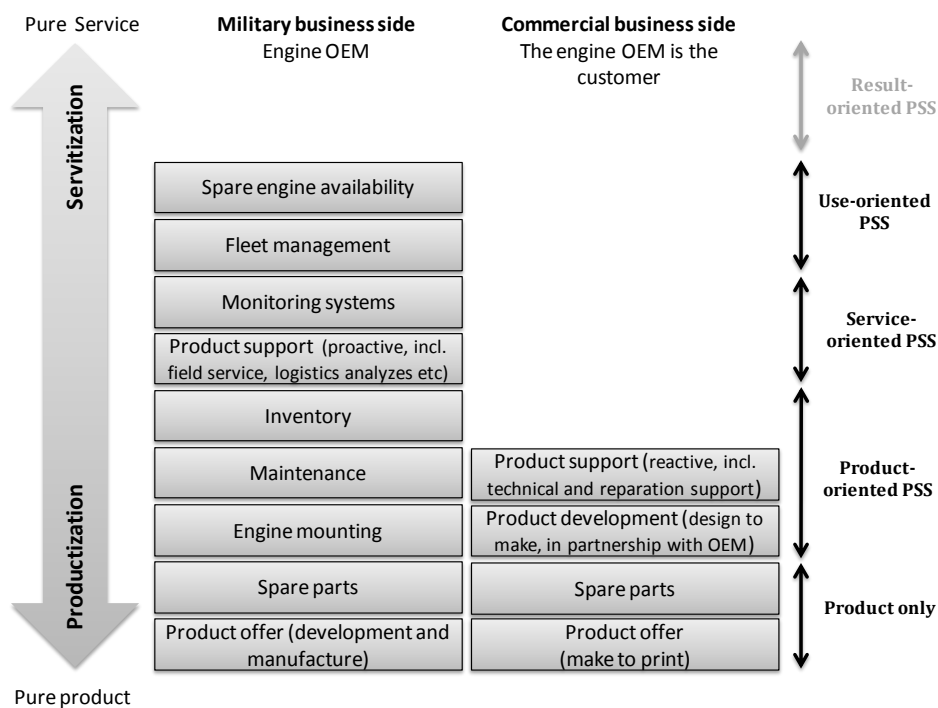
Pure Service

Servitization

Productization

Pure product

**Military business side**
Engine OEM

Spare engine availability

Fleet management

Monitoring systems

Product support (proactive, incl. field service, logistics analyzes etc)

Inventory

Maintenance

Engine mounting

Spare parts

Product offer (development and manufacture)

**Commercial business side**
The engine OEM is the customer

Product support (reactive, incl. technical and reparation support)

Product development (design to make, in partnership with OEM)

Spare parts

Product offer (make to print)

Result-oriented PSS

Use-oriented PSS

Service-oriented PSS

Product-oriented PSS

Product only